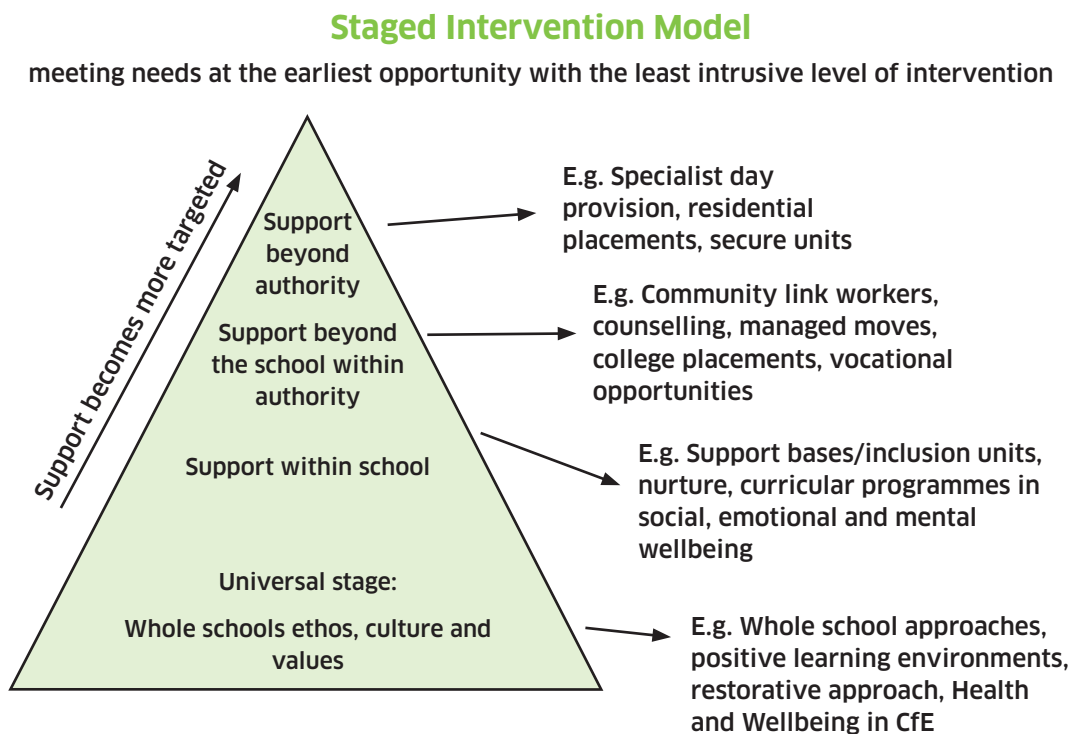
Staged Intervention Model

meeting needs at the earliest opportunity with the least intrusive level of intervention

Support becomes more targeted

Support beyond authority

E.g. Specialist day provision, residential placements, secure units

Support beyond the school within authority

E.g. Community link workers, counselling, managed moves, college placements, vocational opportunities

Support within school

E.g. Support bases/inclusion units, nurture, curricular programmes in social, emotional and mental wellbeing

Universal stage:

Whole schools ethos, culture and values

E.g. Whole school approaches, positive learning environments, restorative approach, Health and Wellbeing in CfE